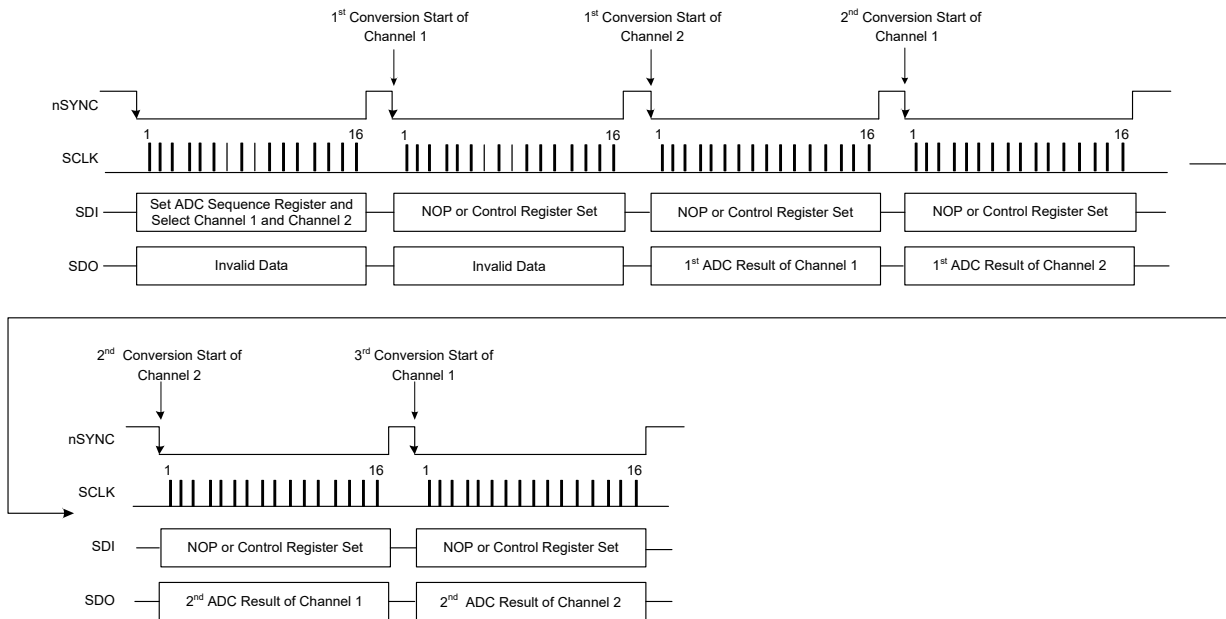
1$^{st}$ Conversion Start of Channel 1

1$^{st}$ Conversion Start of Channel 2

2$^{nd}$ Conversion Start of Channel 1

nSYNC

1 16 1 16 1 16 1 16

SCLK

SDI Set ADC Sequence Register and Select Channel 1 and Channel 2 NOP or Control Register Set NOP or Control Register Set NOP or Control Register Set

SDO Invalid Data Invalid Data 1$^{st}$ ADC Result of Channel 1 1$^{st}$ ADC Result of Channel 2

2$^{nd}$ Conversion Start of Channel 2

3$^{rd}$ Conversion Start of Channel 1

nSYNC

1 16 1 16

SCLK

SDI NOP or Control Register Set NOP or Control Register Set

SDO 2$^{nd}$ ADC Result of Channel 1 2$^{nd}$ ADC Result of Channel 2